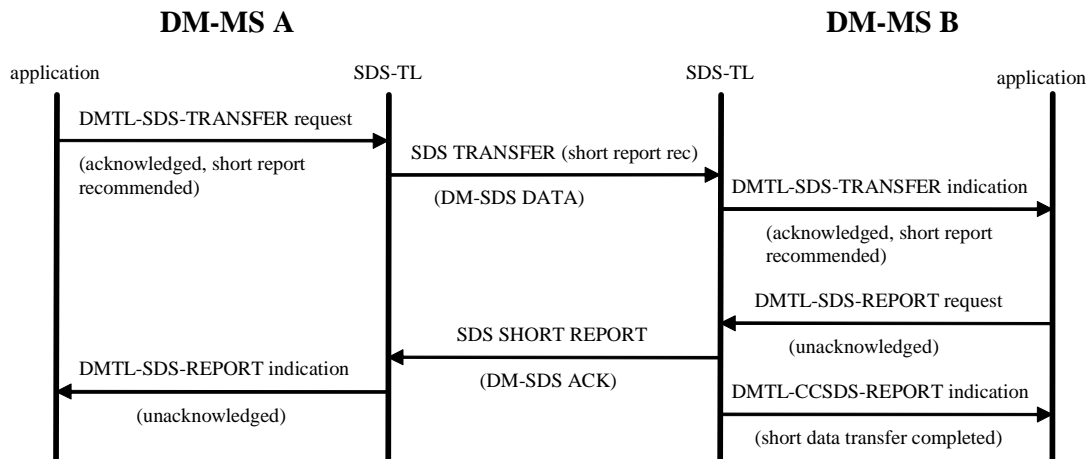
DM-MS A

DM-MS B

application

SDS-TL

SDS-TL

application

DMTL-SDS-TRANSFER request

(acknowledged, short report recommended)

SDS TRANSFER (short report rec)

(DM-SDS DATA)

DMTL-SDS-TRANSFER indication

(acknowledged, short report recommended)

DMTL-SDS-REPORT request

SDS SHORT REPORT

(unacknowledged)

DMTL-SDS-REPORT indication

(DM-SDS ACK)

DMTL-CCSDS-REPORT indication

(unacknowledged)

(short data transfer completed)